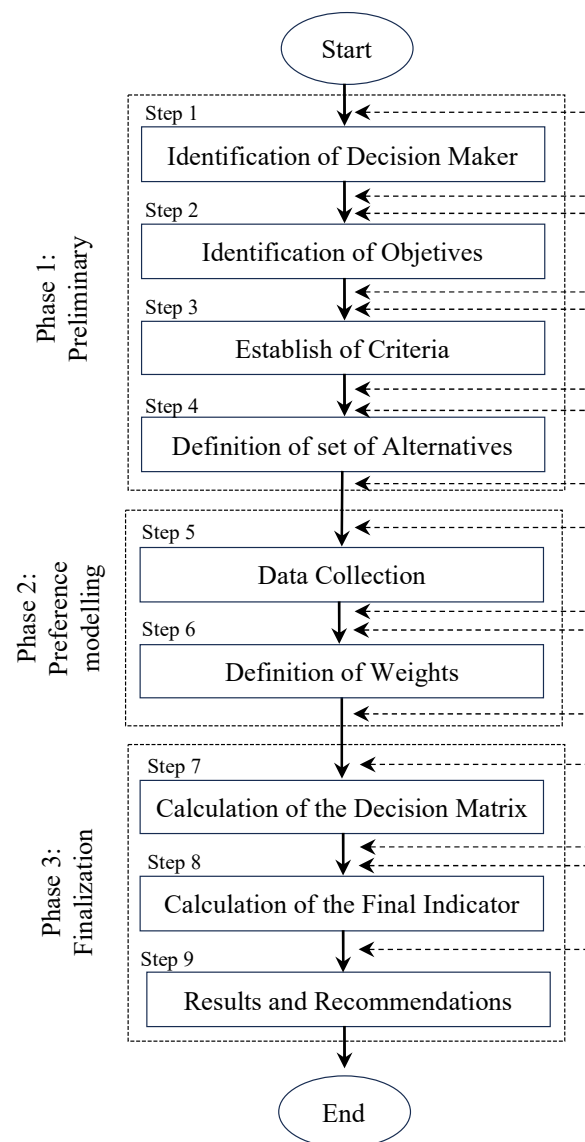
Start

Phase 1: Preliminary

Step 1
Identification of Decision Maker

Step 2
Identification of Objetives

Step 3
Establish of Criteria

Step 4
Definition of set of Alternatives

Phase 2: Preference modelling

Step 5
Data Collection

Step 6
Definition of Weights

Phase 3: Finalization

Step 7
Calculation of the Decision Matrix

Step 8
Calculation of the Final Indicator

Step 9
Results and Recommendations

End